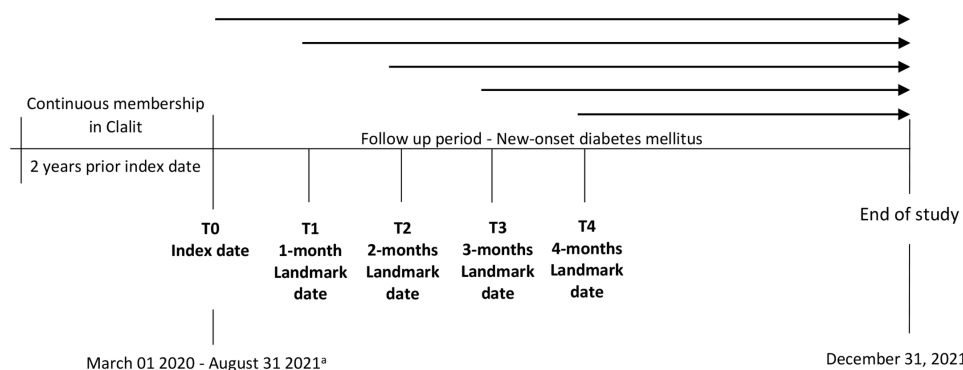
Continuous membership in Clalit

2 years prior index date

Follow up period - New-onset diabetes mellitus

T0
Index date

T1
1-month
Landmark
date

T2
2-months
Landmark
date

T3
3-months
Landmark
date

T4
4-months
Landmark
date

End of study

March 01 2020 - August 31 2021$^{a}$

December 31, 2021